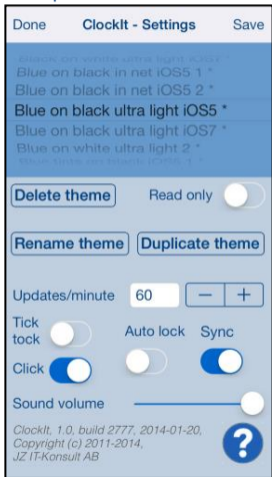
Done ClockIt - Settings Save

Black on white ultra light iOS7 *
Blue on black in net iOS5 1 *
Blue on black in net iOS5 2 *
Blue on black ultra light iOS5 *
Blue on black ultra light iOS7 *
Blue on white ultra light 2 *
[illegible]

Delete theme
Read only

Rename theme
Duplicate theme

Updates/minute 60 − +

Tick tock
Auto lock
Sync

Click

Sound volume

ClockIt, 1.0, build 2777, 2014-01-20, Copyright (c) 2011-2014, JZ IT-Konsult AB

?